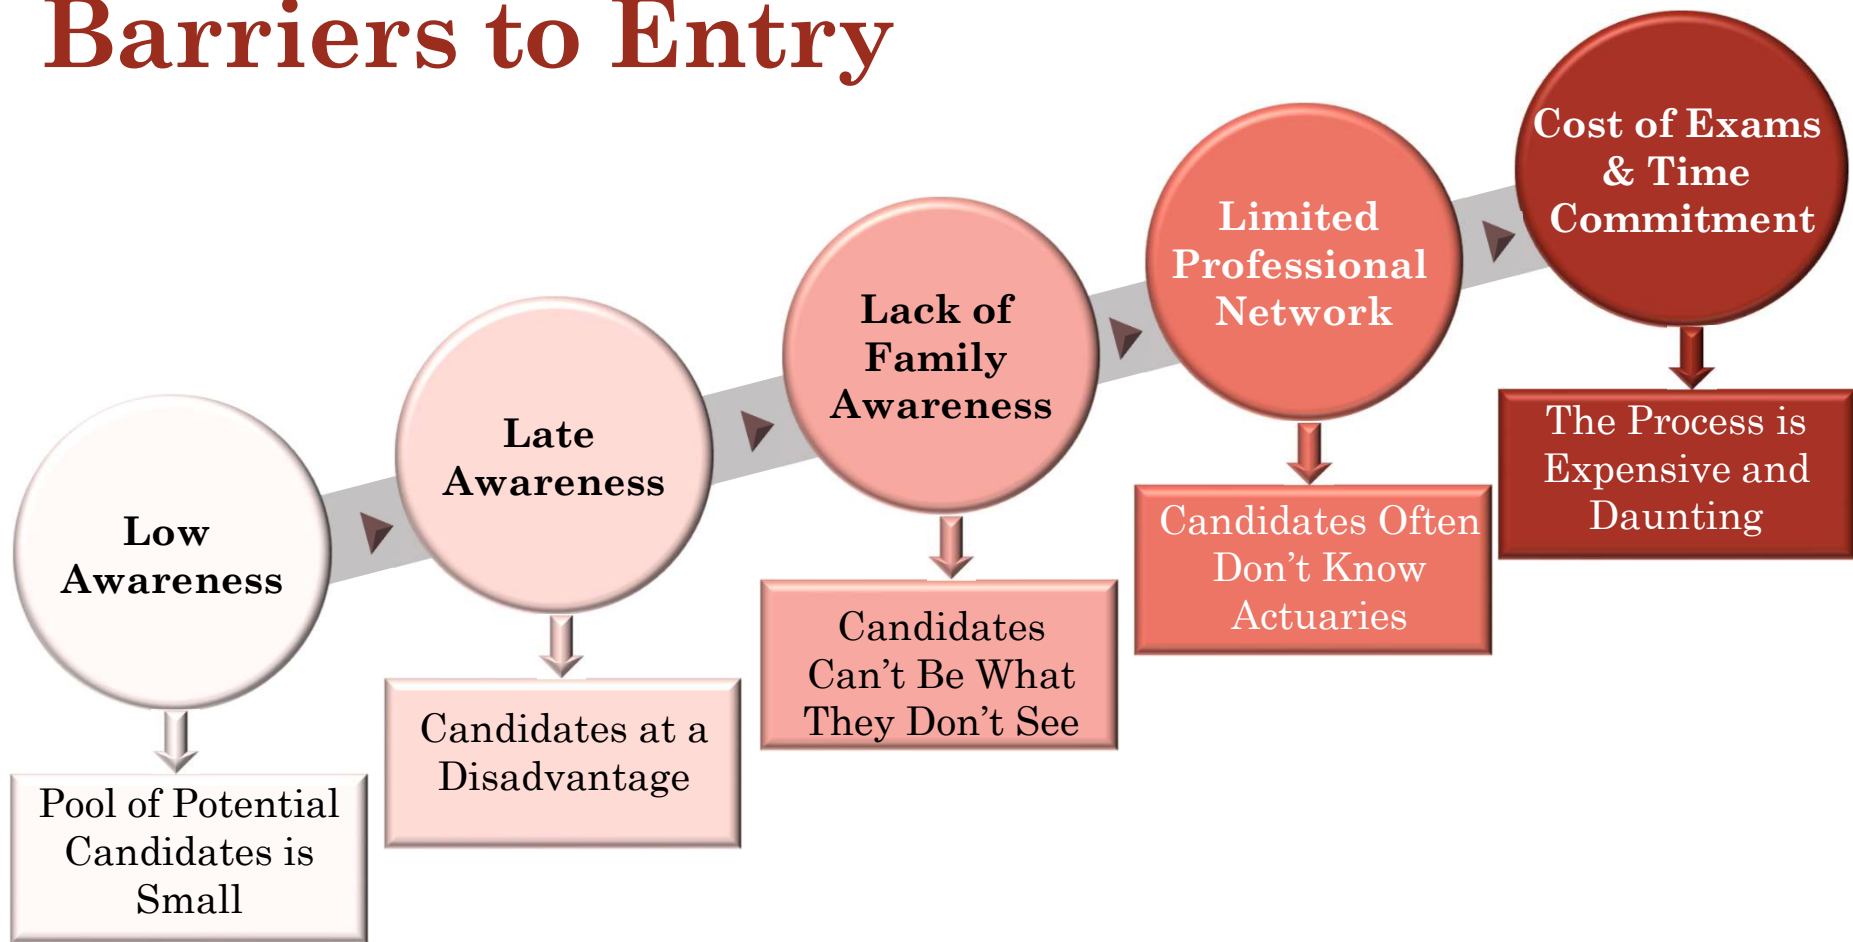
Barriers to Entry

Low Awareness

Pool of Potential Candidates is Small

Late Awareness

Candidates at a Disadvantage

Lack of Family Awareness

Candidates Can’t Be What They Don’t See

Limited Professional Network

Candidates Often Don’t Know Actuaries

Cost of Exams & Time Commitment

The Process is Expensive and Daunting